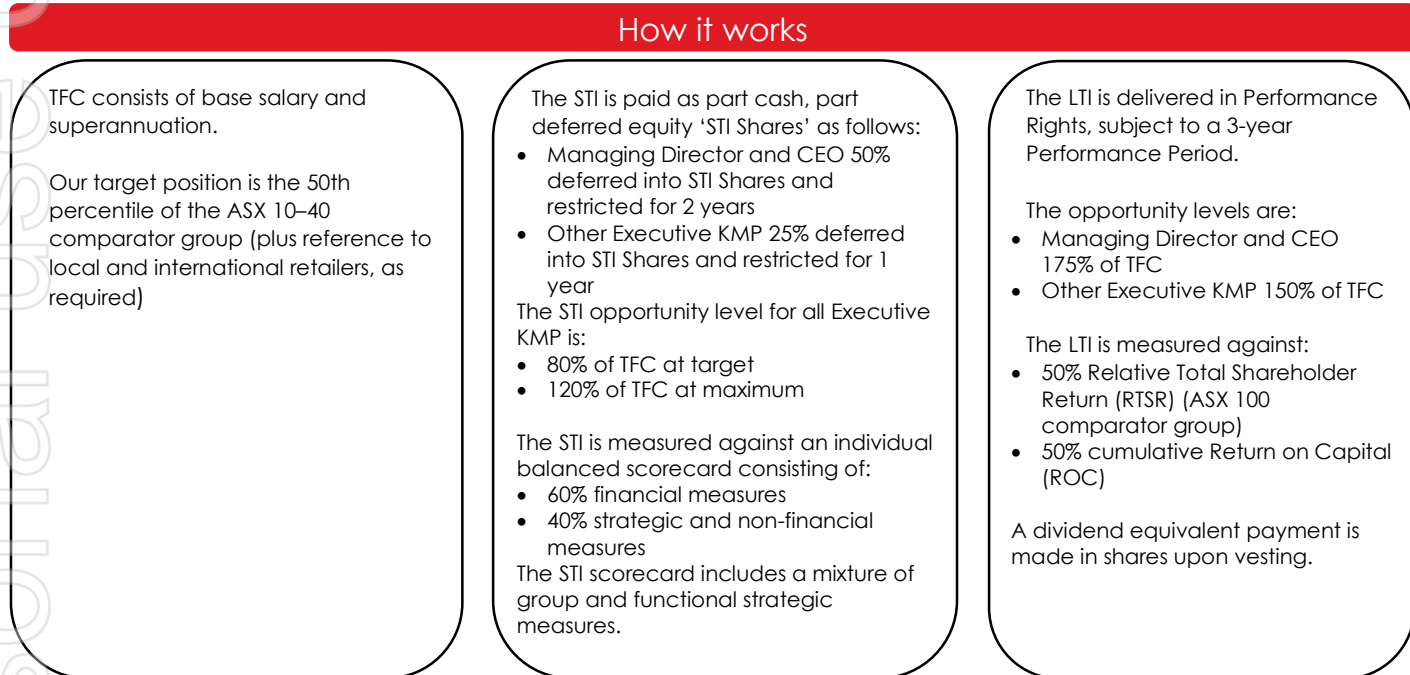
How it works

TFC consists of base salary and superannuation.

Our target position is the 50th percentile of the ASX 10–40 comparator group (plus reference to local and international retailers, as required)

The STI is paid as part cash, part deferred equity ‘STI Shares’ as follows:
- Managing Director and CEO 50% deferred into STI Shares and restricted for 2 years
- Other Executive KMP 25% deferred into STI Shares and restricted for 1 year

The STI opportunity level for all Executive KMP is:
- 80% of TFC at target
- 120% of TFC at maximum

The STI is measured against an individual balanced scorecard consisting of:
- 60% financial measures
- 40% strategic and non-financial measures

The STI scorecard includes a mixture of group and functional strategic measures.

The LTI is delivered in Performance Rights, subject to a 3-year Performance Period.

The opportunity levels are:
- Managing Director and CEO 175% of TFC
- Other Executive KMP 150% of TFC

The LTI is measured against:
- 50% Relative Total Shareholder Return (RTSR) (ASX 100 comparator group)
- 50% cumulative Return on Capital (ROC)

A dividend equivalent payment is made in shares upon vesting.